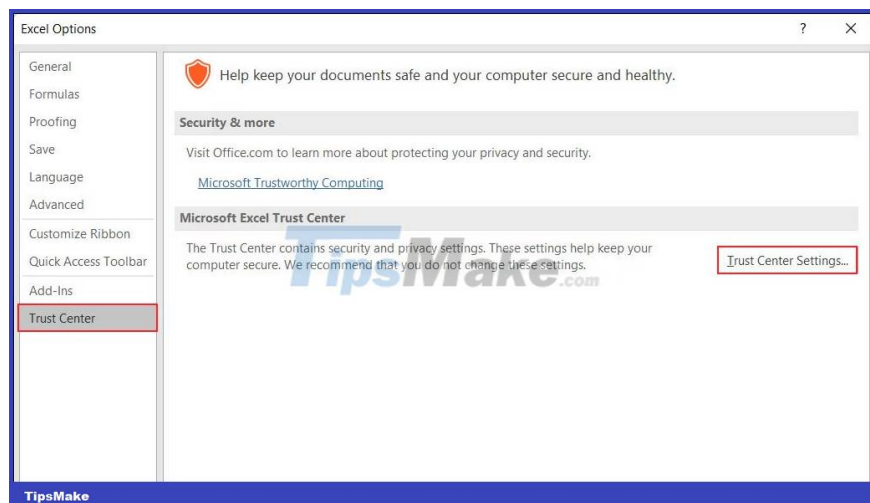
Excel Options

? ×

General
Formulas
Proofing
Save
Language
Advanced
Customize Ribbon
Quick Access Toolbar
Add-Ins
Trust Center

Help keep your documents safe and your computer secure and healthy.

Security & more

Visit Office.com to learn more about protecting your privacy and security.

Microsoft Trustworthy Computing

Microsoft Excel Trust Center

The Trust Center contains security and privacy settings. These settings help keep your computer secure. We recommend that you do not change these settings.

Trust Center Settings...

TipsMake.com

TipsMake